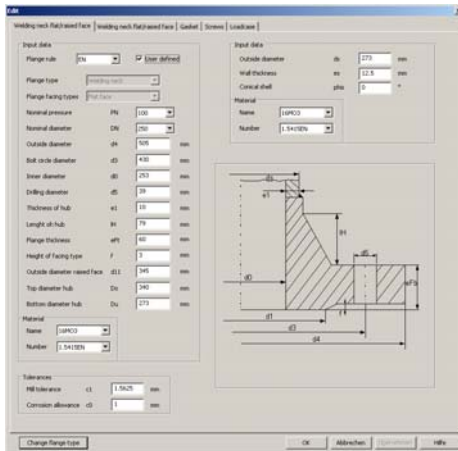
Edit

Welding neck flat/raised face | Welding neck flat/raised face | Gasket | Screws | Loadcase

Input data

Flange rule EN User defined

Flange type Welding neck

Flange facing types Flat face

Nominal pressure PN 100

Nominal diameter DN 250

Outside diameter d4 505 mm

Bolt circle diameter d3 430 mm

Inner diameter d0 253 mm

Drilling diameter d5 39 mm

Thickness of hub e1 10 mm

Lenght oh hub lH 79 mm

Flange thickness eFt 60 mm

Height of facing type f 3 mm

Outside diameter raised face d11 345 mm

Top diameter hub Ds 340 mm

Bottom diameter hub Du 273 mm

Material

Name 16MO3

Number 1.5415EN

Input data

Outside diameter dx 273 mm

Wall thickness ex 12.5 mm

Conical shell phis 0 °

Material

Name 16MO3

Number 1.5415EN

ds
e1
lH
d5
d0
eFt
f
d1
d3
d4

Tolerances

Mill tolerance c1 1.5625 mm

Corrosion allowance c0 1 mm

Change flange type

OK Abbrechen Übernehmen Hilfe